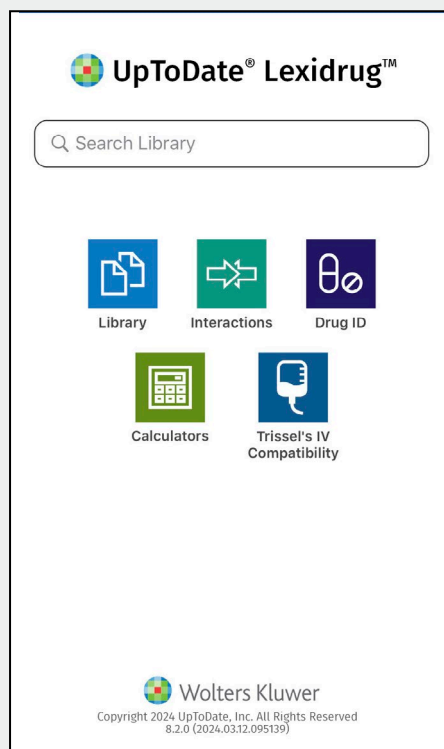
UpToDate® Lexidrug™

Search Library

Library

Interactions

Drug ID

Calculators

Trissel's IV Compatibility

Wolters Kluwer

Copyright 2024 UpToDate, Inc. All Rights Reserved
8.2.0 (2024.03.12.095139)